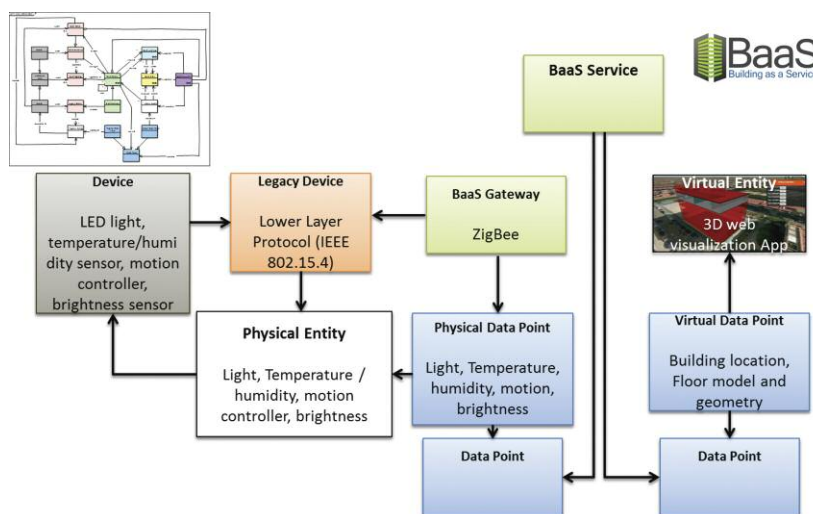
BaaS
Building as a Servic

BaaS Service

Device

LED light, temperature/humidity sensor, motion controller, brightness sensor

Legacy Device

Lower Layer Protocol (IEEE 802.15.4)

BaaS Gateway

ZigBee

Virtual Entity

3D web visualization App

Physical Entity

Light, Temperature / humidity, motion controller, brightness

Physical Data Point

Light, Temperature, humidity, motion, brightness

Virtual Data Point

Building location, Floor model and geometry

Data Point

Data Point